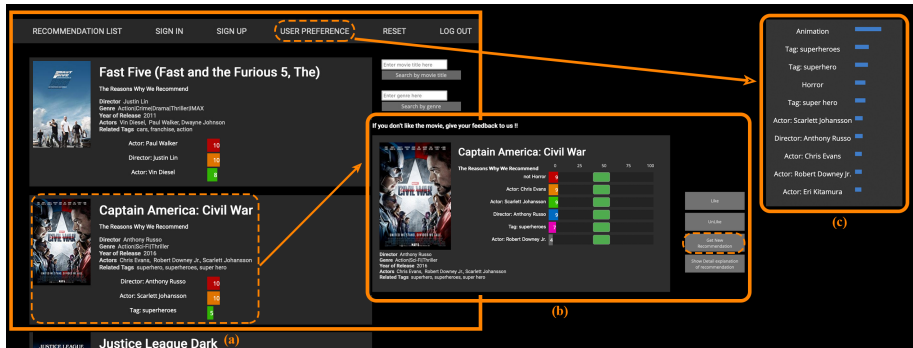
RECOMMENDATION LIST SIGN IN SIGN UP USER PREFERENCE RESET LOG OUT

Fast Five (Fast and the Furious 5, The)

The Reasons Why We Recommend

Director Justin Lin
Genre Action|Crime|Drama|Thriller|IMAX
Year of Release 2011
Actors Vin Diesel, Paul Walker, Dwayne Johnson
Related Tags cars, franchise, action

Actor: Paul Walker 10
Director: Justin Lin 10
Actor: Vin Diesel 8

Enter movie title here
Search by movie title
Enter genre here
Search by genre

Captain America: Civil War

The Reasons Why We Recommend

Director Anthony Russo
Genre Action|Sci-Fi|Thriller
Year of Release 2016
Actors Chris Evans, Robert Downey Jr., Scarlett Johansson
Related Tags superhero, superheroes, super hero

Director: Anthony Russo 10
Actor: Scarlett Johansson 10
Tag: superheroes 5

Justice League Dark

(a)

If you don't like the movie, give your feedback to us !!

Captain America: Civil War

The Reasons Why We Recommend

0 25 50 75 100

not Horror 6
Actor: Chris Evans 9
Actor: Scarlett Johansson 9
Director: Anthony Russo 9
Tag: superheroes 9
Actor: Robert Downey Jr. 4

Director Anthony Russo
Genre Action|Sci-Fi|Thriller
Year of Release 2016
Actors Chris Evans, Robert Downey Jr., Scarlett Johansson
Related Tags superhero, superheroes, super hero

Like
Unlike
Get New Recommendation
Show Detail explanation of recommendation

(b)

Animation
Tag: superheroes
Tag: superhero
Horror
Tag: super hero
Actor: Scarlett Johansson
Director: Anthony Russo
Actor: Chris Evans
Actor: Robert Downey Jr.
Actor: Eri Kitamura

(c)